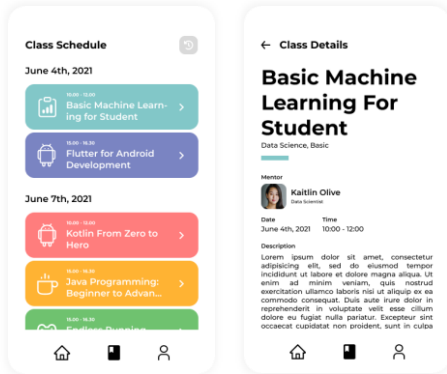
Class Schedule

June 4th, 2021

10.00 - 12.00
Basic Machine Learning for Student

15.00 - 16.30
Flutter for Android Development

June 7th, 2021

10.00 - 12.00
Kotlin From Zero to Hero

15.00 - 16.30
Java Programming: Beginner to Advan...

Endless Running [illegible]

← Class Details

Basic Machine Learning For Student

Data Science, Basic

Mentor
Kaitlin Olive
Data Scientist

Date
June 4th, 2021

Time
10:00 - 12:00

Description
Lorem ipsum dolor sit amet, consectetur adipisicing elit, sed do eiusmod tempor incididunt ut labore et dolore magna aliqua. Ut enim ad minim veniam, quis nostrud exercitation ullamco laboris nisi ut aliquip ex ea commodo consequat. Duis aute irure dolor in reprehenderit in voluptate velit esse cillum dolore eu fugiat nulla pariatur. Excepteur sint occaecat cupidatat non proident, sunt in culpa